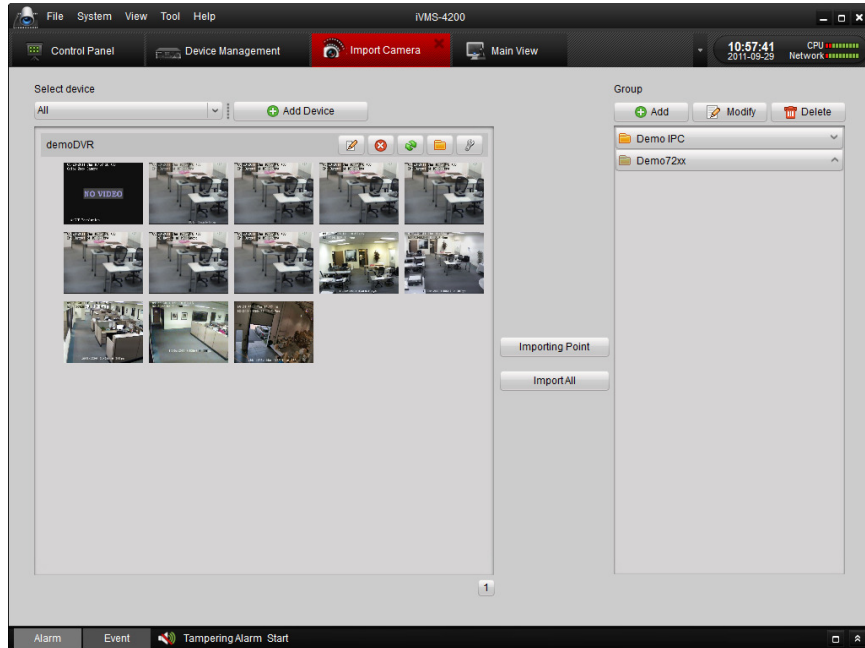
File System View Tool Help
iVMS-4200
Control Panel
Device Management
Import Camera
Main View
10:57:41
2011-09-29
CPU
Network
Select device
All
Add Device
demoDVR
NO VIDEO
Importing Point
Import All
1
Group
Add
Modify
Delete
Demo IPC
Demo72xx
Alarm
Event
Tampering Alarm Start